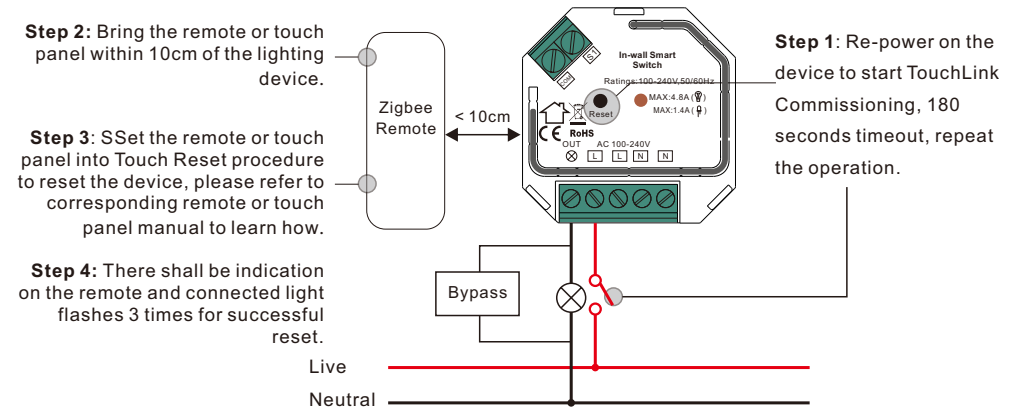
**Step 2:** Bring the remote or touch panel within 10cm of the lighting device.

**Step 3**: SSet the remote or touch panel into Touch Reset procedure to reset the device, please refer to corresponding remote or touch panel manual to learn how.

**Step 4:** There shall be indication on the remote and connected light flashes 3 times for successful reset.

Zigbee Remote

< 10cm

In-wall Smart Switch

Ratings:100-240V,50/60Hz

MAX:4.8A
MAX:1.4A

Reset

RoHS

OUT AC 100-240V

L L N N

**Step 1**: Re-power on the device to start TouchLink Commissioning, 180 seconds timeout, repeat the operation.

Bypass

Live

Neutral